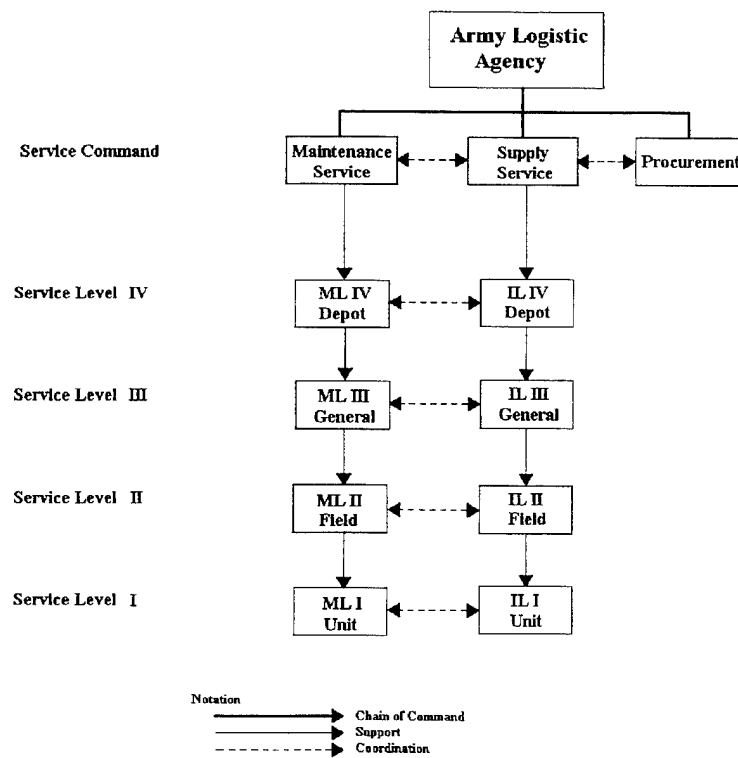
Army Logistic Agency

Service Command

Maintenance Service

Supply Service

Procurement

Service Level IV

ML IV Depot

IL IV Depot

Service Level III

ML III General

IL III General

Service Level II

ML II Field

IL II Field

Service Level I

ML I Unit

IL I Unit

Notation

Chain of Command

Support

Coordination